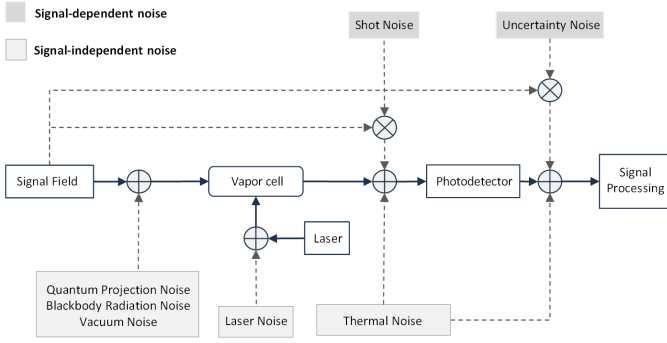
Signal-dependent noise

Signal-independent noise

Shot Noise

Uncertainty Noise

Signal Field

Vapor cell

Photodetector

Signal Processing

Laser

Quantum Projection Noise
Blackbody Radiation Noise
Vacuum Noise

Laser Noise

Thermal Noise